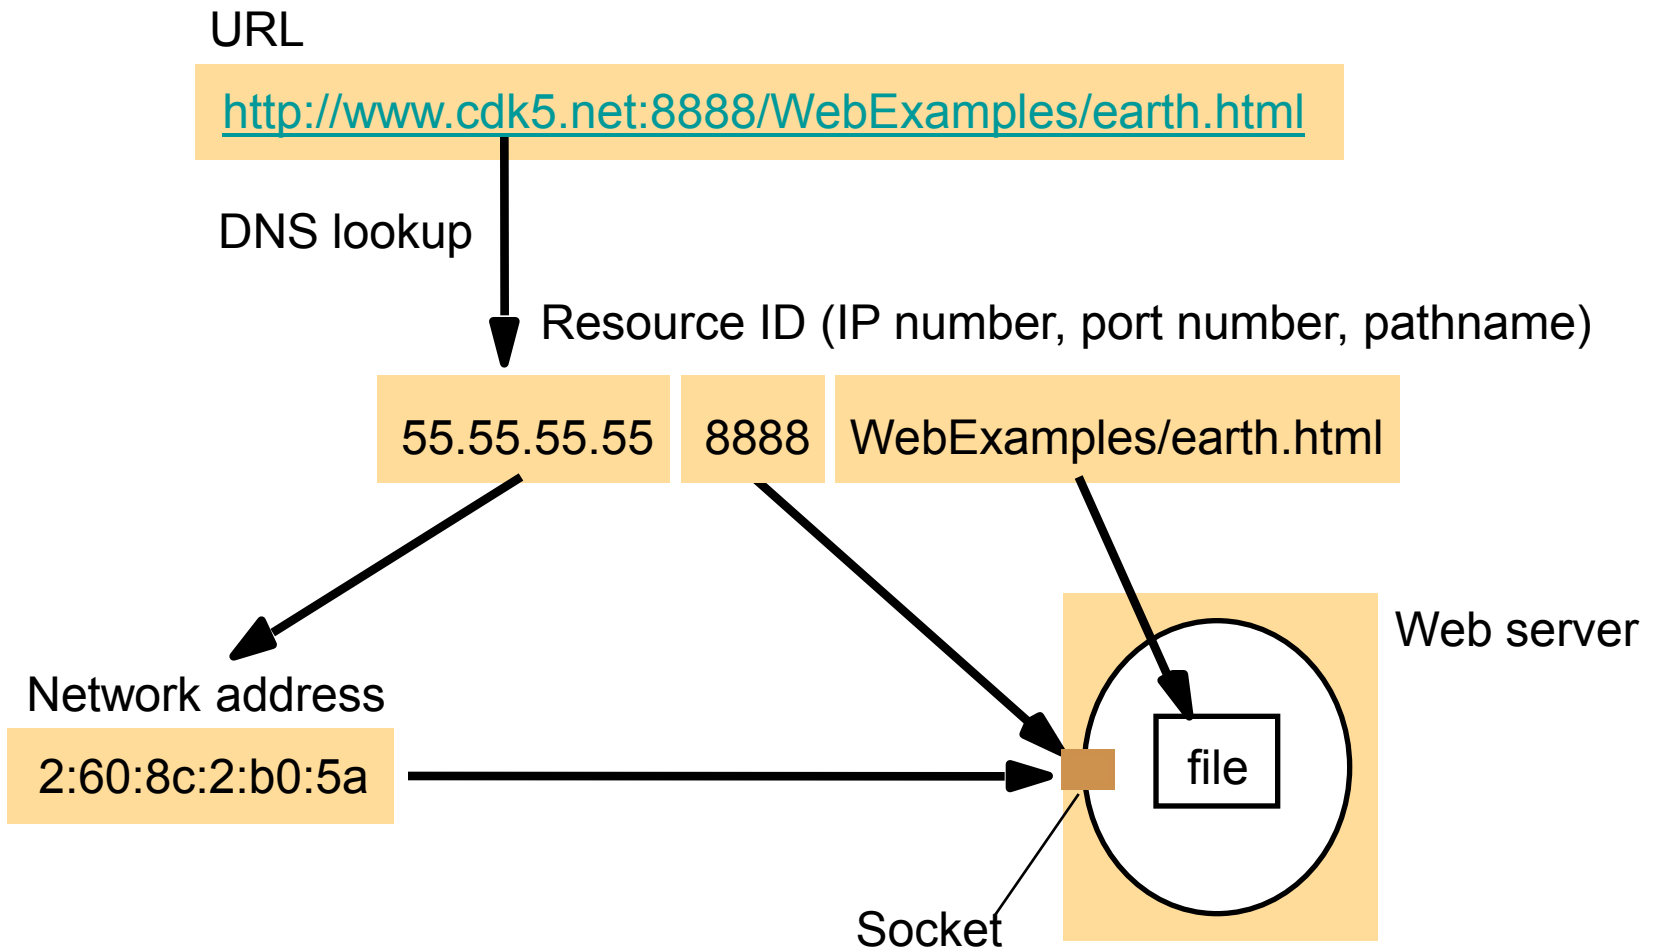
URL

http://www.cdk5.net:8888/WebExamples/earth.html

DNS lookup

Resource ID (IP number, port number, pathname)

55.55.55.55

8888

WebExamples/earth.html

Web server

Network address

2:60:8c:2:b0:5a

file

Socket